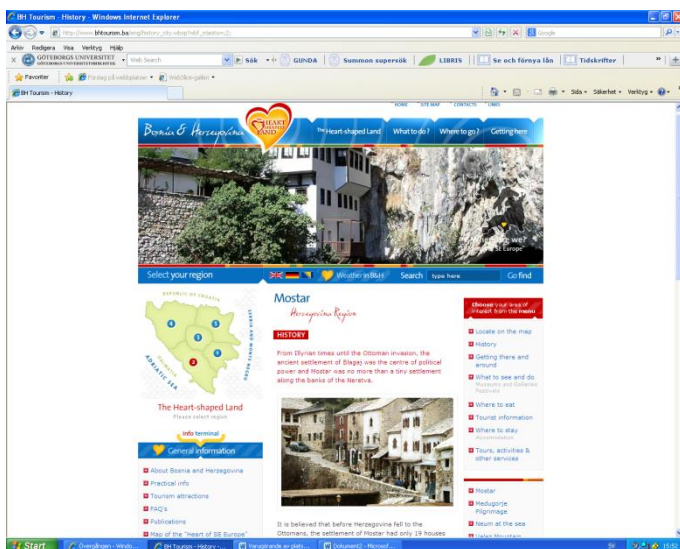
BH Tourism - History - Windows Internet Explorer

http://www.bhtourism.ba/eng/history_city.wbsp?id=_station2

Google

Arkiv Redigera Visa Verktyg Hjälp

GÖTEBORGS UNIVERSITET

Web Search

Sök

GUNDA

Summon supersök

LIBRIS

Se och förnya lån

Tidskrifter

Favoriter

Förslag på webbplatser

Webbsice-gallen

BH Tourism - History

Sida

Säkerhet

Verktyg

HOME SITE MAP CONTACTS LINKS

Bosnia & Herzegovina

HEART SHAPED LAND

The Heart-shaped Land

What to do?

Where to go?

Getting here

Where are we?

SE Europe

Select your region

Weather in BiH

Search

type here

Go find

REPUBLIC OF CROATIA

ADRIATIC SEA

The Heart-shaped Land

Please select region

Info terminal

General information

About Bosnia and Herzegovina

Practical info

Tourism attractions

FAQ's

Publications

Map of the "heart of SE Europe"

Mostar

Herzegovina Region

HISTORY

From Illyrian times until the Ottoman invasion, the ancient settlement of Blagaj was the centre of political power and Mostar was no more than a tiny settlement along the banks of the Neretva.

It is believed that before Herzegovina fell to the Ottomans, the settlement of Mostar had only 19 houses

Choose your area of interest from the menu

Locate on the map

History

Getting there and around

What to see and do

Museums and Galleries

Festivals

Where to eat

Tourist information

Where to stay

Accomodation

Tours, activities & other services

Mostar

Medugorje Pilgrimage

Neum at the sea

Start

Övergången - Windo...

BH Tourism - History -...

Varuginande av plats...

Dokument2 - Microsof...

SV

15:52